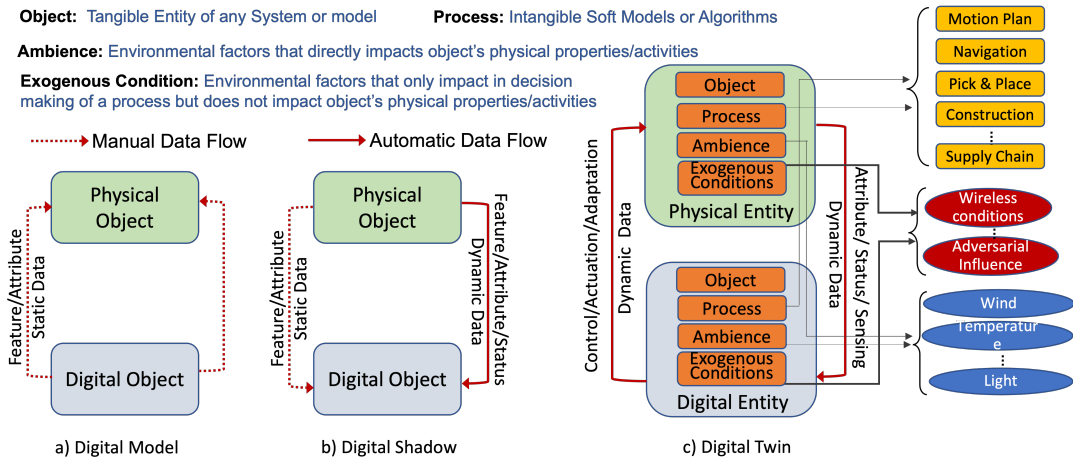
Object: Tangible Entity of any System or model

Process: Intangible Soft Models or Algorithms

Ambience: Environmental factors that directly impacts object's physical properties/activities

Exogenous Condition: Environmental factors that only impact in decision making of a process but does not impact object's physical properties/activities

Manual Data Flow

Automatic Data Flow

Physical Object

Feature/Attribute Static Data

Digital Object

a) Digital Model

Physical Object

Feature/Attribute Static Data

Feature/Attribute/Status Dynamic Data

Digital Object

b) Digital Shadow

Control/Actuation/Adaptation

Dynamic Data

Object

Process

Ambience

Exogenous Conditions

Physical Entity

Object

Process

Ambience

Exogenous Conditions

Digital Entity

Dynamic Data

Attribute/ Status/ Sensing

c) Digital Twin

Motion Plan

Navigation

Pick & Place

Construction

⋮

Supply Chain

Wireless conditions

⋮

Adversarial Influence

Wind

Temperatur e

⋮

Light